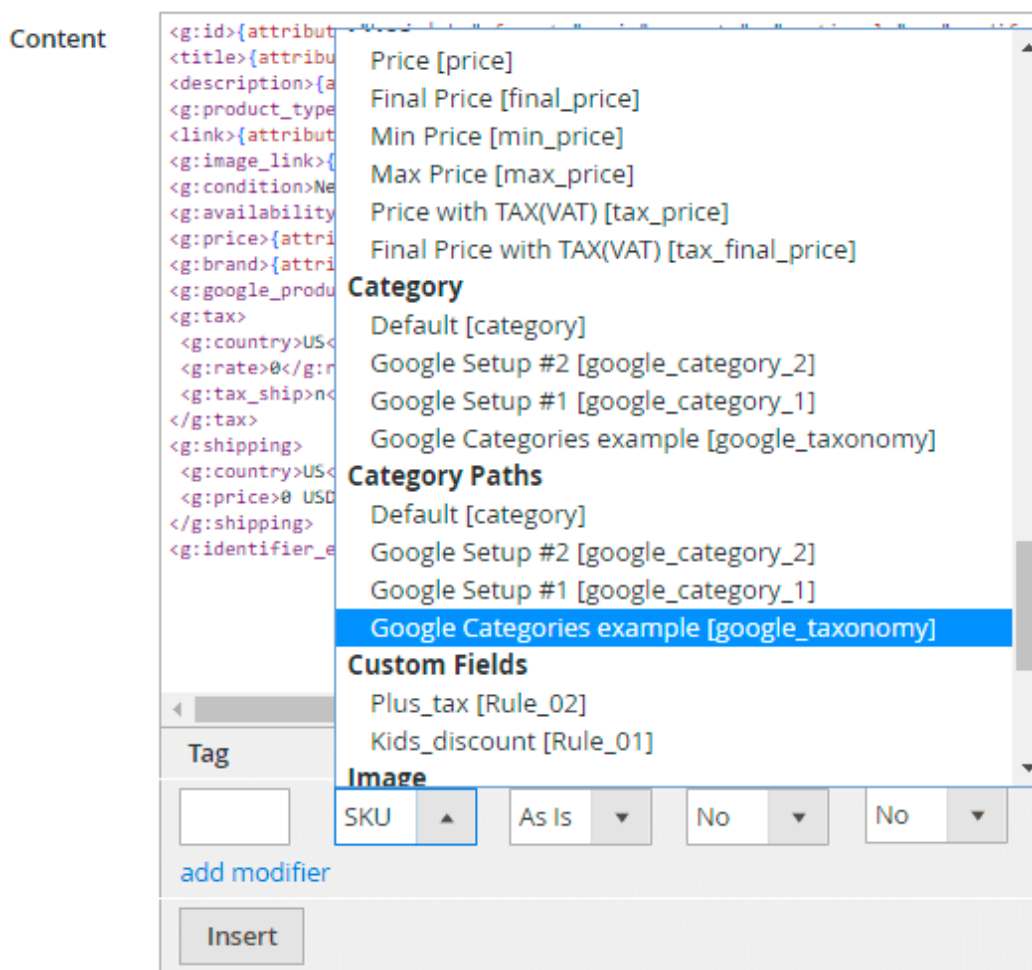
Content

<g:id>{attribut
<title>{attribu
<description>{a
<g:product_type
<link>{attribut
<g:image_link>{
<g:condition>Ne
<g:availability
<g:price>{attri
<g:brand>{attri
<g:google_produ
<g:tax>
<g:country>US<
<g:rate>0</g:r
<g:tax_ship>n<
</g:tax>
<g:shipping>
<g:country>US<
<g:price>0 USD
</g:shipping>
<g:identifier_e

Price [price]
Final Price [final_price]
Min Price [min_price]
Max Price [max_price]
Price with TAX(VAT) [tax_price]
Final Price with TAX(VAT) [tax_final_price]
Category
Default [category]
Google Setup #2 [google_category_2]
Google Setup #1 [google_category_1]
Google Categories example [google_taxonomy]
Category Paths
Default [category]
Google Setup #2 [google_category_2]
Google Setup #1 [google_category_1]
Google Categories example [google_taxonomy]
Custom Fields
Plus_tax [Rule_02]
Kids_discount [Rule_01]
Image

Tag

SKU
As Is
No
No

add modifier

Insert